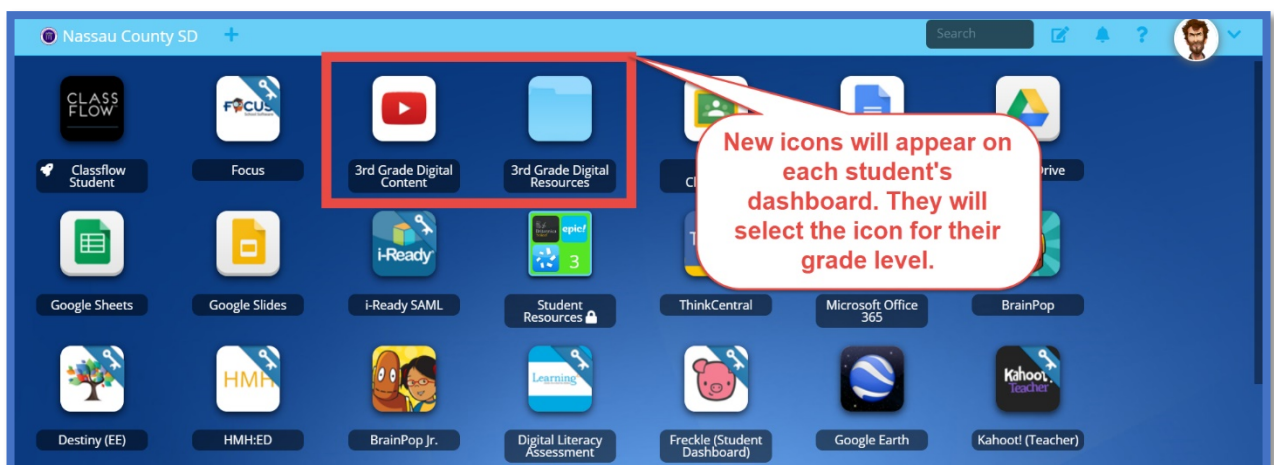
Nassau County SD +

Search

CLASS FLOW

Classflow Student

FOCUS

Focus

3rd Grade Digital Content

3rd Grade Digital Resources

Cl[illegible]

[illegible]rive

New icons will appear on each student's dashboard. They will select the icon for their grade level.

Google Sheets

Google Slides

i-Ready

i-Ready SAML

epic!

3

Student Resources

T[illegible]

ThinkCentral

Microsoft Office 365

BrainPop

Destiny (EE)

HMH

HMH:ED

BrainPop Jr.

Learning

Digital Literacy Assessment

Freckle (Student Dashboard)

Google Earth

Kahoot! Teacher

Kahoot! (Teacher)